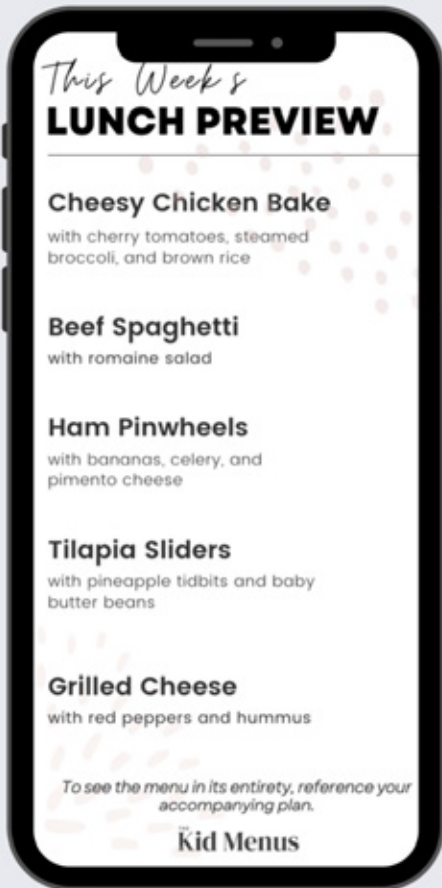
This Week's
LUNCH PREVIEW

Cheesy Chicken Bake
with cherry tomatoes, steamed broccoli, and brown rice

Beef Spaghetti
with romaine salad

Ham Pinwheels
with bananas, celery, and pimento cheese

Tilapia Sliders
with pineapple tidbits and baby butter beans

Grilled Cheese
with red peppers and hummus

To see the menu in its entirety, reference your accompanying plan.

Kid Menus